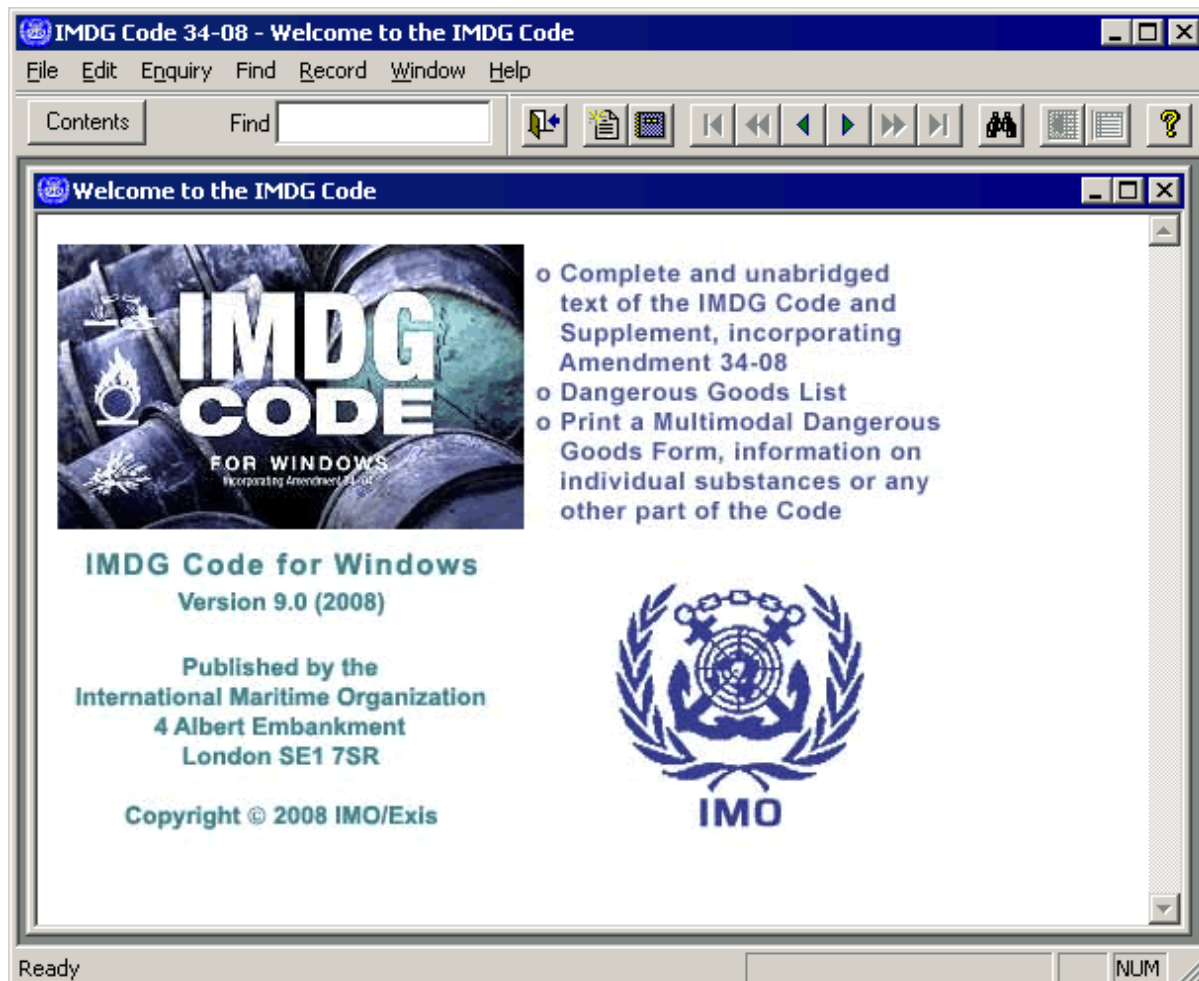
IMDG Code 34-08 - Welcome to the IMDG Code

File Edit Enquiry Find Record Window Help

Contents Find

Welcome to the IMDG Code

IMDG CODE FOR WINDOWS Incorporating Amendment 34-08

o Complete and unabridged text of the IMDG Code and Supplement, incorporating Amendment 34-08
o Dangerous Goods List
o Print a Multimodal Dangerous Goods Form, information on individual substances or any other part of the Code

IMDG Code for Windows
Version 9.0 (2008)

Published by the
International Maritime Organization
4 Albert Embankment
London SE1 7SR

Copyright © 2008 IMO/Exis

IMO

Ready NUM